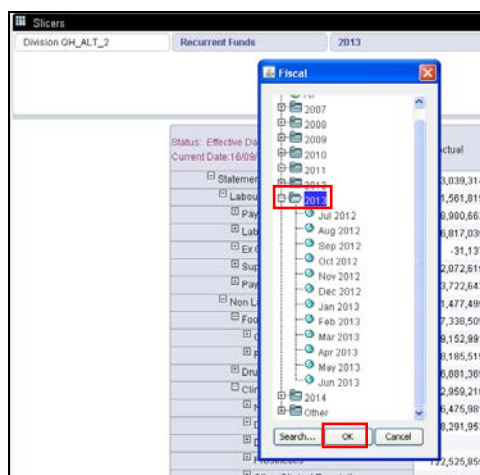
Slicers

Division OH_ALT_2

Recurrent Funds

2013

Fiscal

All

2007

2008

2009

2010

2011

2012

2013

Jul 2012

Aug 2012

Sep 2012

Oct 2012

Nov 2012

Dec 2012

Jan 2013

Feb 2013

Mar 2013

Apr 2013

May 2013

Jun 2013

2014

Other

Search...

OK

Cancel

Status: Effective Da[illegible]

Current Date:16/09/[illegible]

Statemen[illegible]

Labou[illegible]

Pay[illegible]

Lab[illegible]

Ex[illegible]

Sup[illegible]

Pay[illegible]

Non La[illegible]

Foo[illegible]

Dru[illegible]

Clin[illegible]

Actual

3,039,31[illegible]

1,561,81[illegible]

9,900,66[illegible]

6,817,03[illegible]

-31,13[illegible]

2,072,61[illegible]

3,722,64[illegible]

1,477,49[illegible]

7,338,50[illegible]

9,152,99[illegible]

8,185,51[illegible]

6,881,36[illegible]

2,959,21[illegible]

6,475,98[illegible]

8,291,95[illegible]

122,525,85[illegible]